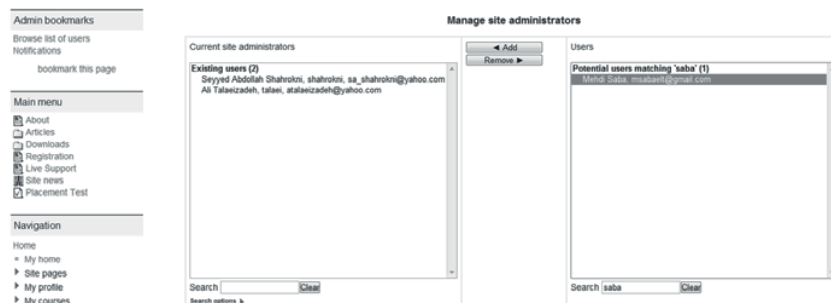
Admin bookmarks
Browse list of users
Notifications
bookmark this page

Main menu
About
Articles
Downloads
Registration
Live Support
Site news
Placement Test

Navigation
Home
My home
Site pages
My profile
My courses

Manage site administrators

Current site administrators
Existing users (2)
Seyyed Abdollah Shahrokni, shahrokni, sa_shahrokni@yahoo.com
Ali Talaeizadeh, talaei, atalaeizadeh@yahoo.com
Search
Clear
Search options

◄ Add
Remove ►

Users
Potential users matching 'saba' (1)
Mehdi Saba, msaba6@gmail.com
Search saba
Clear